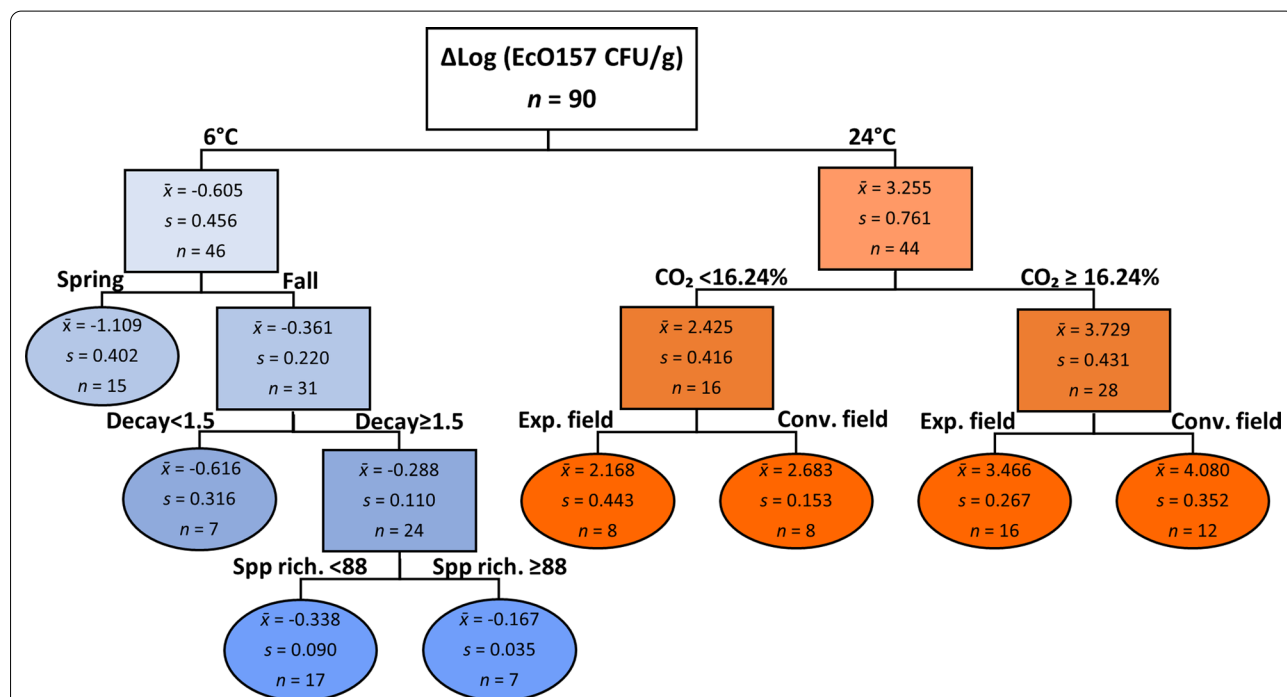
ΔLog (EcO157 CFU/g)
$n$ = 90

6°C

24°C

$\bar{x}$ = -0.605
$s$ = 0.456
$n$ = 46

$\bar{x}$ = 3.255
$s$ = 0.761
$n$ = 44

Spring

Fall

$CO_2$ <16.24%

$CO_2$ ≥ 16.24%

$\bar{x}$ = -1.109
$s$ = 0.402
$n$ = 15

$\bar{x}$ = -0.361
$s$ = 0.220
$n$ = 31

$\bar{x}$ = 2.425
$s$ = 0.416
$n$ = 16

$\bar{x}$ = 3.729
$s$ = 0.431
$n$ = 28

Decay<1.5

Decay≥1.5

Exp. field

Conv. field

Exp. field

Conv. field

$\bar{x}$ = -0.616
$s$ = 0.316
$n$ = 7

$\bar{x}$ = -0.288
$s$ = 0.110
$n$ = 24

$\bar{x}$ = 2.168
$s$ = 0.443
$n$ = 8

$\bar{x}$ = 2.683
$s$ = 0.153
$n$ = 8

$\bar{x}$ = 3.466
$s$ = 0.267
$n$ = 16

$\bar{x}$ = 4.080
$s$ = 0.352
$n$ = 12

Spp rich. <88

Spp rich. ≥88

$\bar{x}$ = -0.338
$s$ = 0.090
$n$ = 17

$\bar{x}$ = -0.167
$s$ = 0.035
$n$ = 7